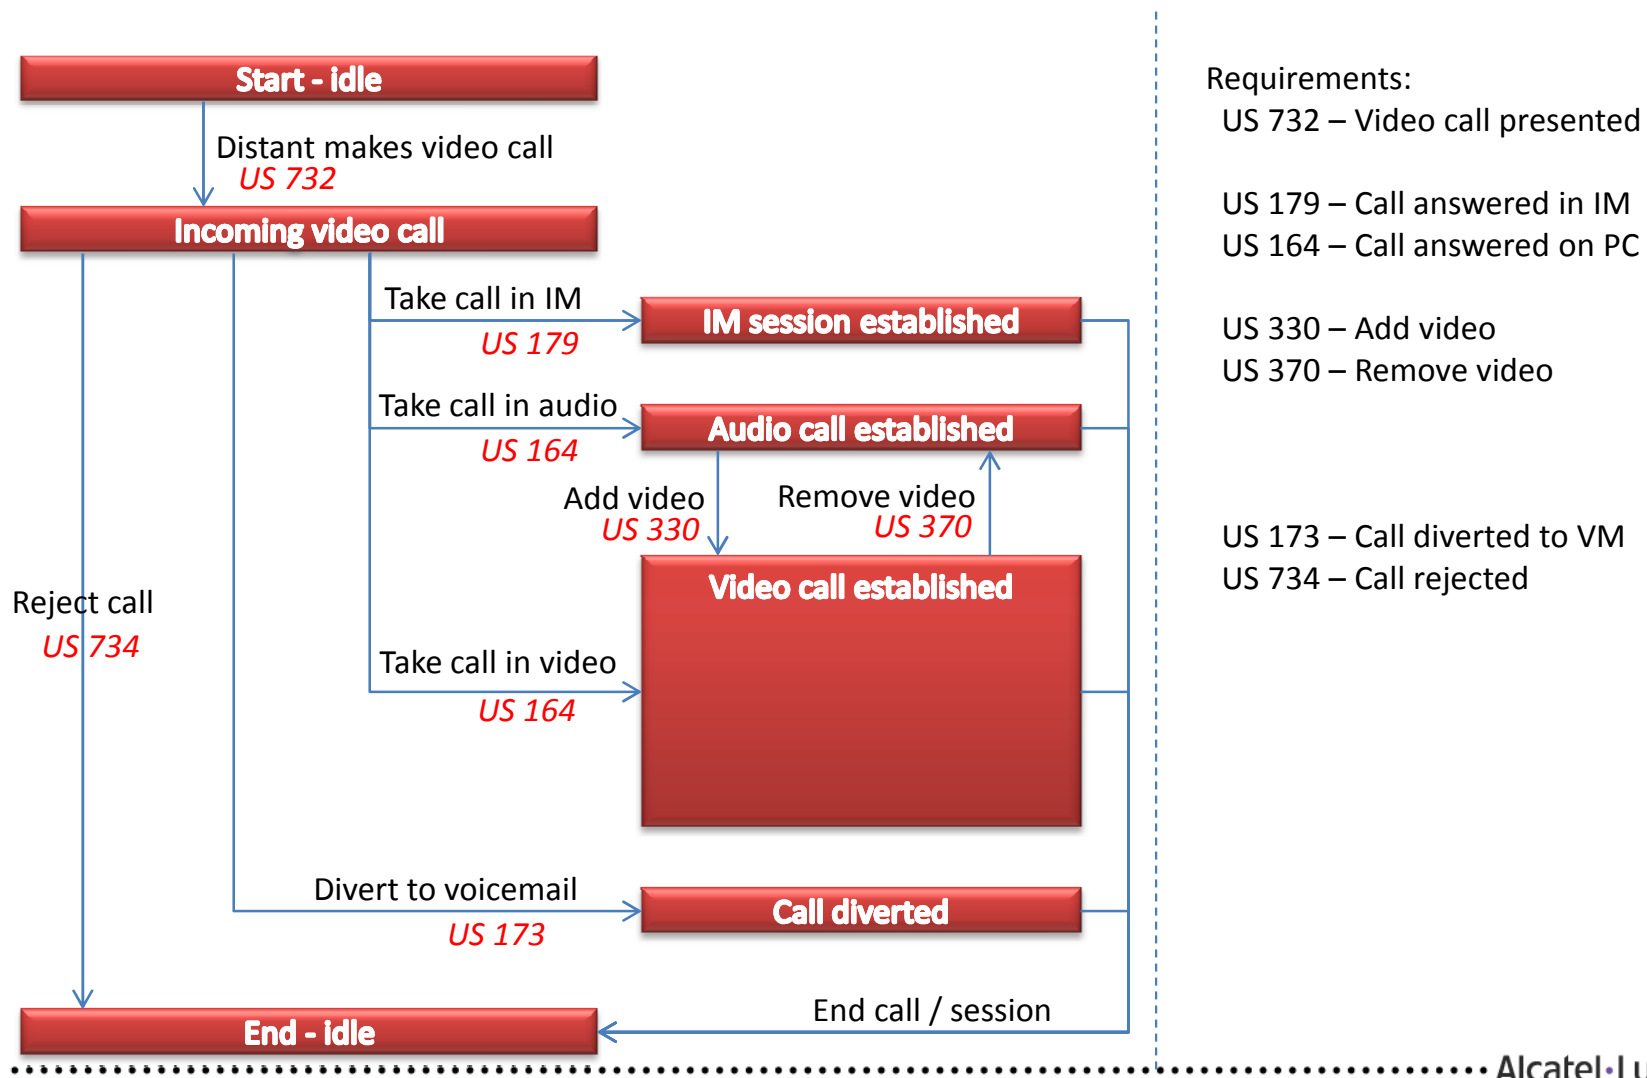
Start - idle

Distant makes video call
US 732

Incoming video call

Take call in IM
US 179

IM session established

Take call in audio
US 164

Audio call established

Add video
US 330

Remove video
US 370

Video call established

Reject call
US 734

Take call in video
US 164

Divert to voicemail
US 173

Call diverted

End call / session

End - idle

Requirements:
US 732 – Video call presented

US 179 – Call answered in IM
US 164 – Call answered on PC

US 330 – Add video
US 370 – Remove video

US 173 – Call diverted to VM
US 734 – Call rejected

Alcatel·Lu